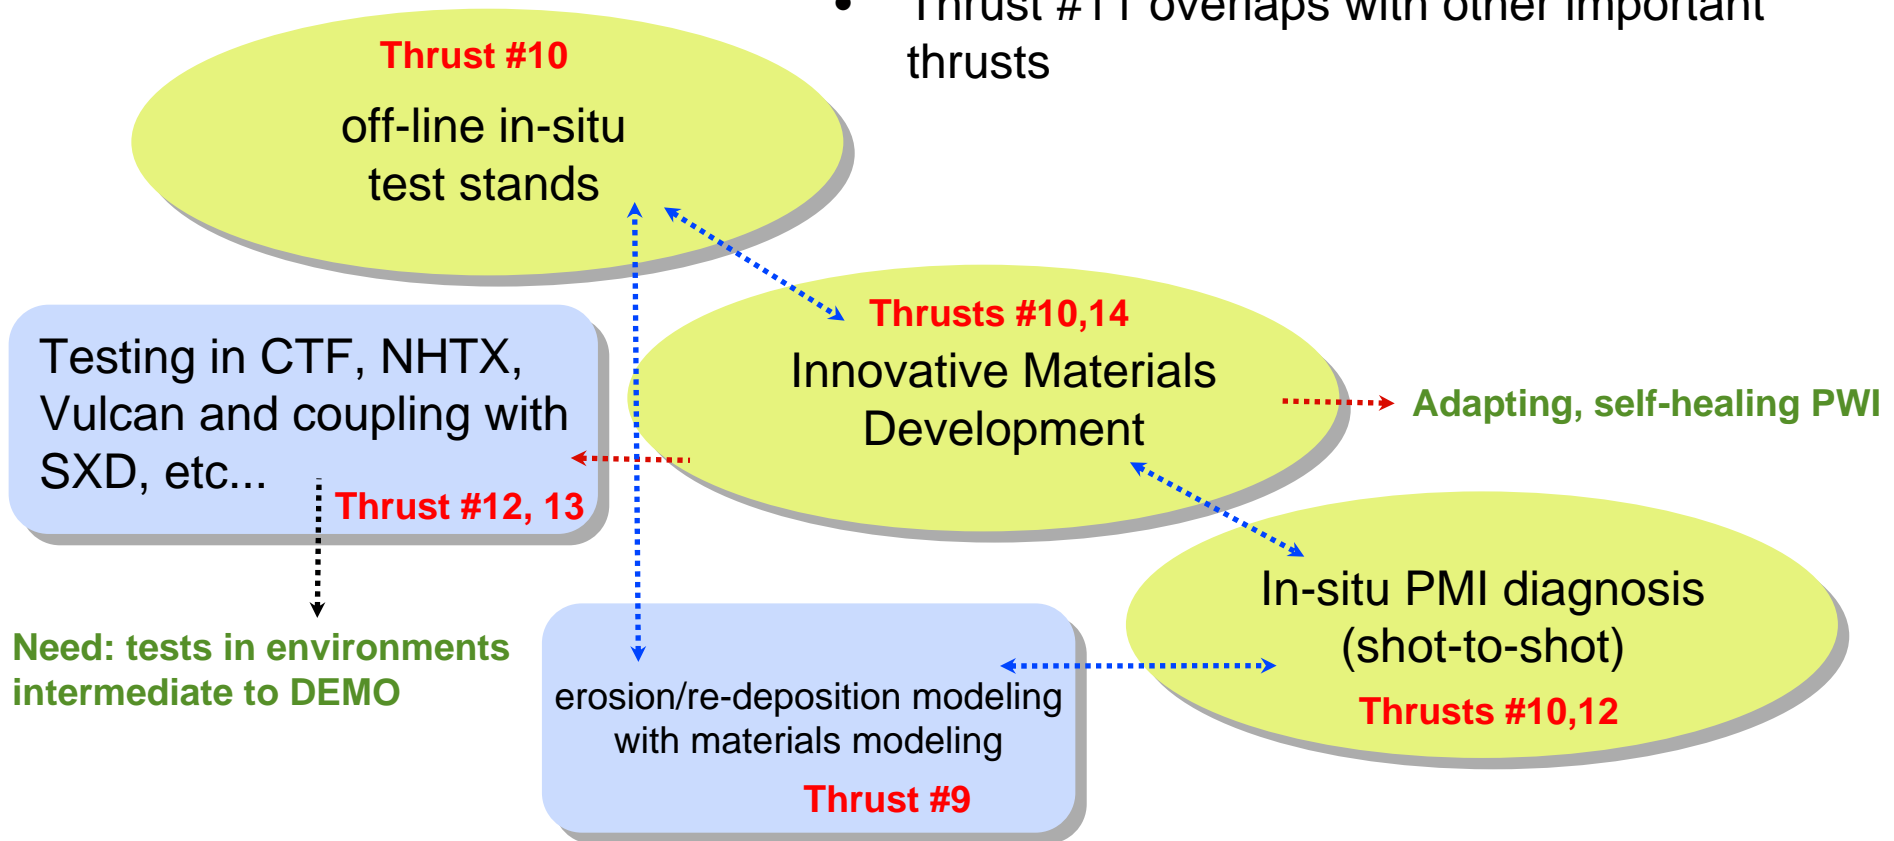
• Thrust #11 overlaps with other important thrusts

Thrust #10
off-line in-situ test stands

Testing in CTF, NHTX, Vulcan and coupling with SXD, etc...
Thrust #12, 13

Thrusts #10,14
Innovative Materials Development

Adapting, self-healing PWI

Need: tests in environments intermediate to DEMO

In-situ PMI diagnosis (shot-to-shot)
Thrusts #10,12

erosion/re-deposition modeling with materials modeling
Thrust #9